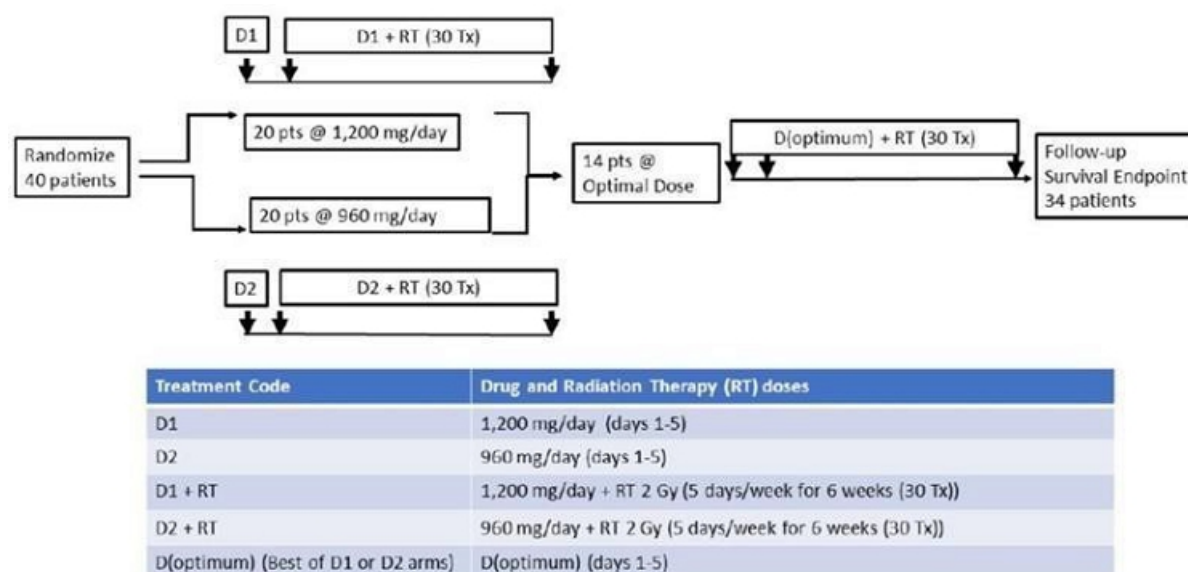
D1

D1 + RT (30 Tx)

Randomize 40 patients

20 pts @ 1,200 mg/day

20 pts @ 960 mg/day

14 pts @ Optimal Dose

D(optimum) + RT (30 Tx)

Follow-up Survival Endpoint 34 patients

D2

D2 + RT (30 Tx)

| Treatment Code | Drug and Radiation Therapy (RT) doses |
|---|---|
| D1 | 1,200 mg/day (days 1-5) |
| D2 | 960 mg/day (days 1-5) |
| D1 + RT | 1,200 mg/day + RT 2 Gy (5 days/week for 6 weeks (30 Tx)) |
| D2 + RT | 960 mg/day + RT 2 Gy (5 days/week for 6 weeks (30 Tx)) |
| D(optimum) (Best of D1 or D2 arms) | D(optimum) (days 1-5) |